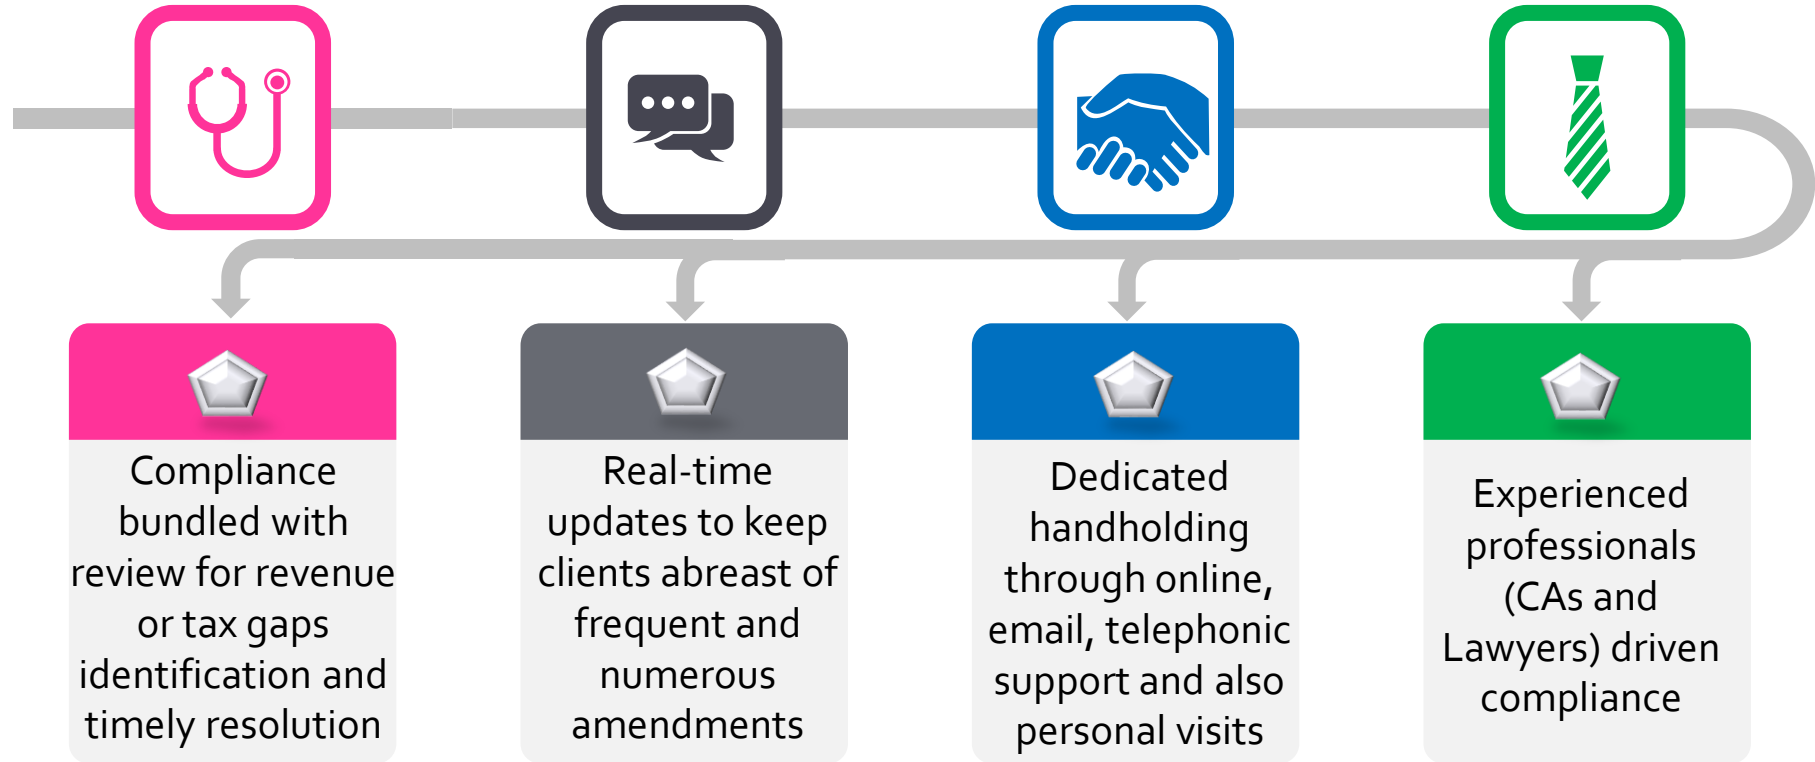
Compliance bundled with review for revenue or tax gaps identification and timely resolution

Real-time updates to keep clients abreast of frequent and numerous amendments

Dedicated handholding through online, email, telephonic support and also personal visits

Experienced professionals (CAs and Lawyers) driven compliance